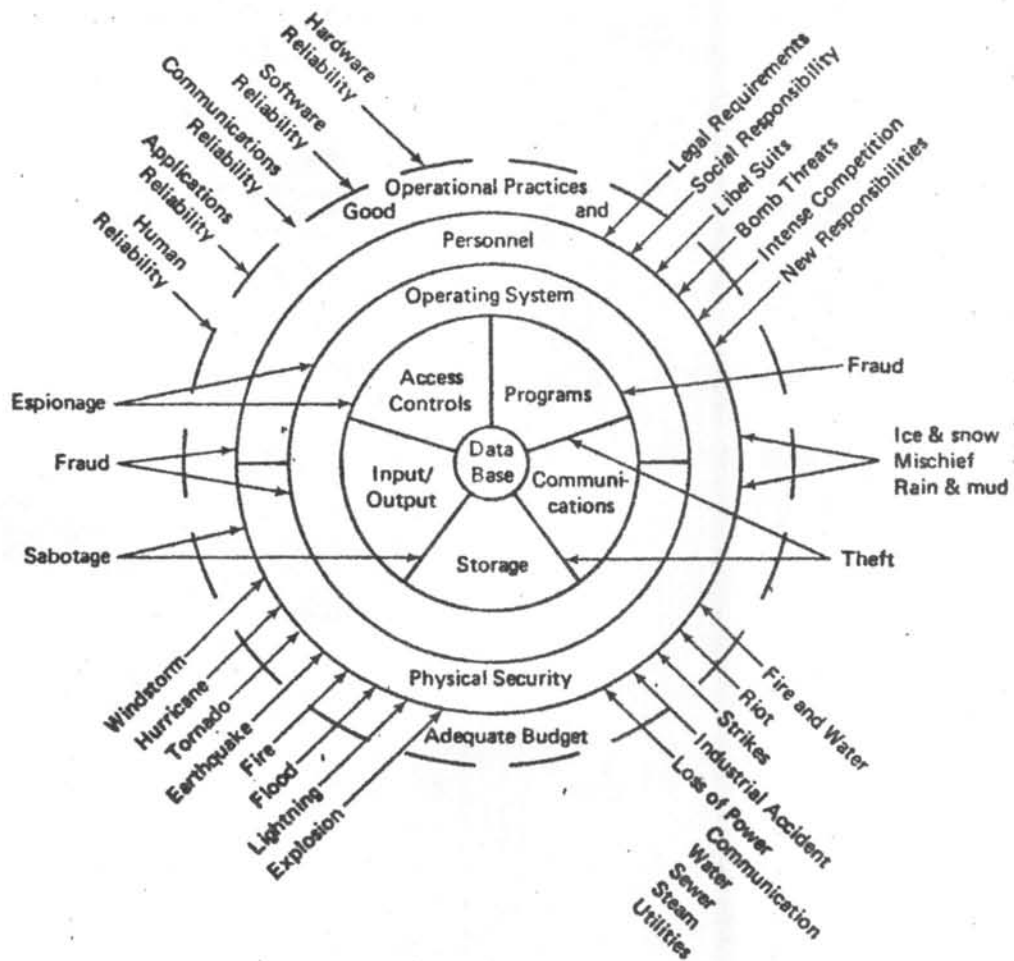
Hardware Reliability
Software Reliability
Communications Reliability
Applications Reliability
Human Reliability

Legal Requirements
Social Responsibility
Libel Suits
Bomb Threats
Intense Competition
New Responsibilities

Good Operational Practices and
Personnel
Operating System
Access Controls
Programs
Data Base
Input/ Output
Communications
Storage
Physical Security
Adequate Budget

Espionage
Fraud
Sabotage

Fraud
Ice & snow
Mischief
Rain & mud
Theft

Windstorm
Hurricane
Tornado
Earthquake
Fire
Flood
Lightning
Explosion

Fire and Water
Riot
Strikes
Industrial Accident
Loss of Power
Communication
Water
Sewer
Steam
Utilities